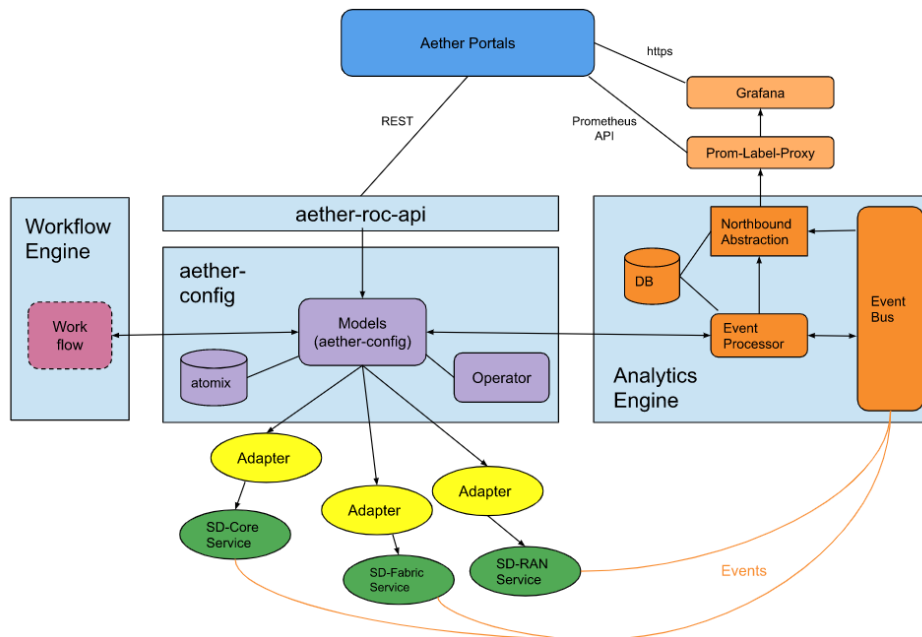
Aether Portals

https

Grafana

REST

Prometheus API

Prom-Label-Proxy

Workflow Engine

aether-roc-api

Northbound Abstraction

Event Bus

aether-config

DB

Work flow

Models (aether-config)

Event Processor

atomix

Operator

Analytics Engine

Adapter

Adapter

Adapter

SD-Core Service

SD-Fabric Service

SD-RAN Service

Events